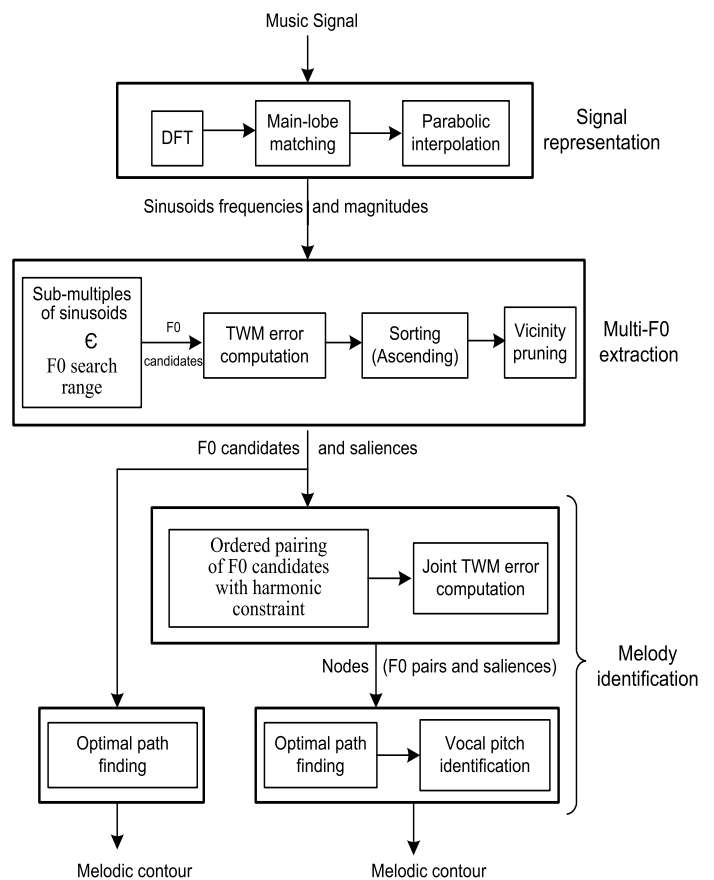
Music Signal

DFT

Main-lobe matching

Parabolic interpolation

Signal representation

Sinusoids frequencies and magnitudes

Sub-multiples of sinusoids $\in$ F0 search range

F0 candidates

TWM error computation

Sorting (Ascending)

Vicinity pruning

Multi-F0 extraction

F0 candidates and saliences

Ordered pairing of F0 candidates with harmonic constraint

Joint TWM error computation

Nodes (F0 pairs and saliences)

Melody identification

Optimal path finding

Optimal path finding

Vocal pitch identification

Melodic contour

Melodic contour